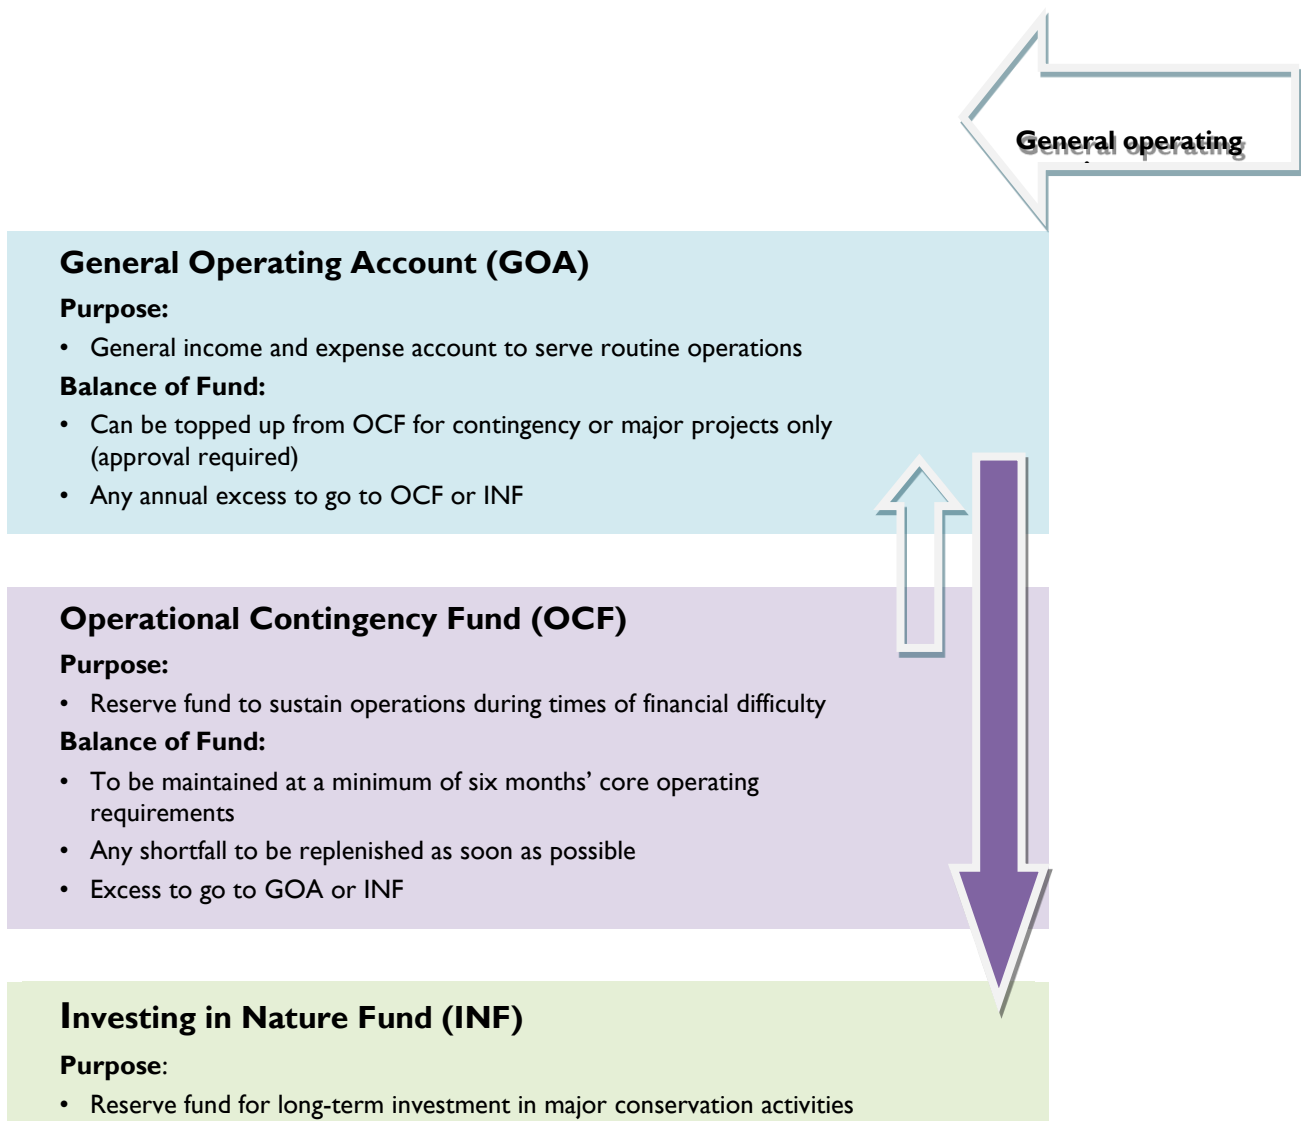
General operating

General Operating Account (GOA)

Purpose:

• General income and expense account to serve routine operations

Balance of Fund:

• Can be topped up from OCF for contingency or major projects only (approval required)

• Any annual excess to go to OCF or INF

Operational Contingency Fund (OCF)

Purpose:

• Reserve fund to sustain operations during times of financial difficulty

Balance of Fund:

• To be maintained at a minimum of six months' core operating requirements

• Any shortfall to be replenished as soon as possible

• Excess to go to GOA or INF

Investing in Nature Fund (INF)

Purpose:

• Reserve fund for long-term investment in major conservation activities